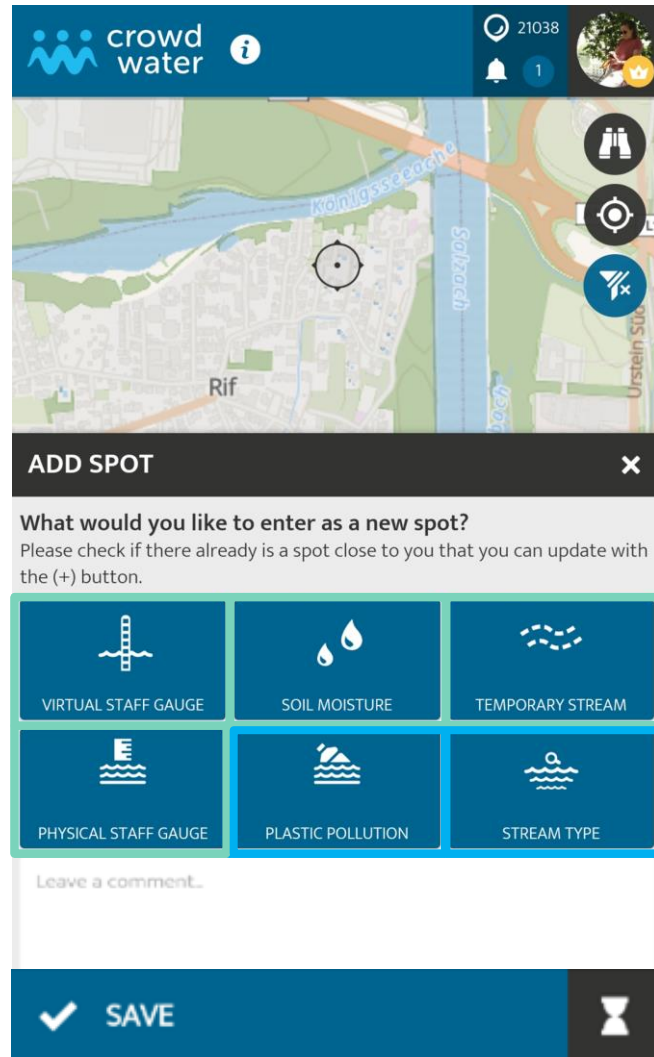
crowd water

21038

1

Königsseeache

Salzach

Rif

Urstein Süd

ADD SPOT

What would you like to enter as a new spot?
Please check if there already is a spot close to you that you can update with the (+) button.

VIRTUAL STAFF GAUGE

SOIL MOISTURE

TEMPORARY STREAM

PHYSICAL STAFF GAUGE

PLASTIC POLLUTION

STREAM TYPE

Leave a comment...

SAVE